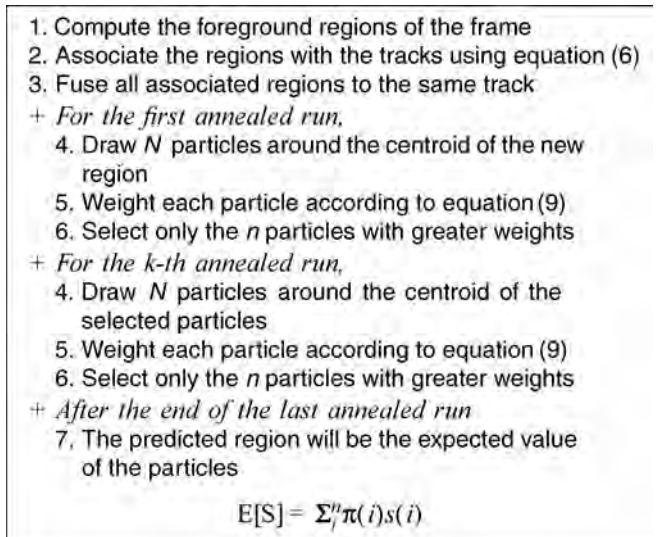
1. Compute the foreground regions of the frame
2. Associate the regions with the tracks using equation (6)
3. Fuse all associated regions to the same track
+ For the first annealed run,
4. Draw $N$ particles around the centroid of the new region
5. Weight each particle according to equation (9)
6. Select only the $n$ particles with greater weights
+ For the k-th annealed run,
4. Draw $N$ particles around the centroid of the selected particles
5. Weight each particle according to equation (9)
6. Select only the $n$ particles with greater weights
+ After the end of the last annealed run
7. The predicted region will be the expected value of the particles

$E[S] = \Sigma_i^n \pi(i)s(i)$